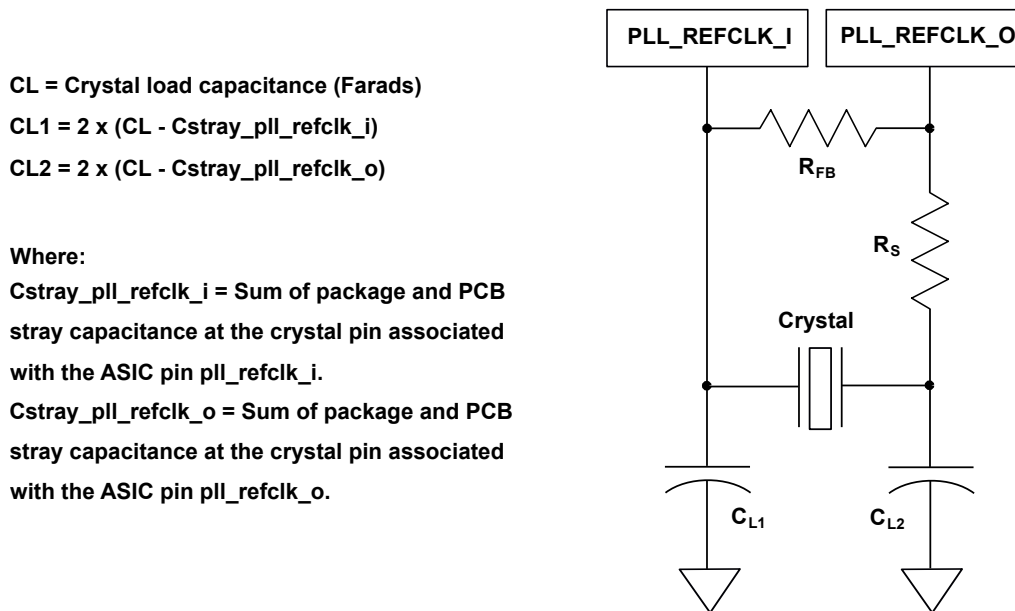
CL = Crystal load capacitance (Farads)
CL1 = 2 x (CL - Cstray_pll_refclk_i)
CL2 = 2 x (CL - Cstray_pll_refclk_o)

Where:
Cstray_pll_refclk_i = Sum of package and PCB stray capacitance at the crystal pin associated with the ASIC pin pll_refclk_i.
Cstray_pll_refclk_o = Sum of package and PCB stray capacitance at the crystal pin associated with the ASIC pin pll_refclk_o.

PLL_REFCLK_I
PLL_REFCLK_O
$R_{FB}$
$R_S$
Crystal
$C_{L1}$
$C_{L2}$